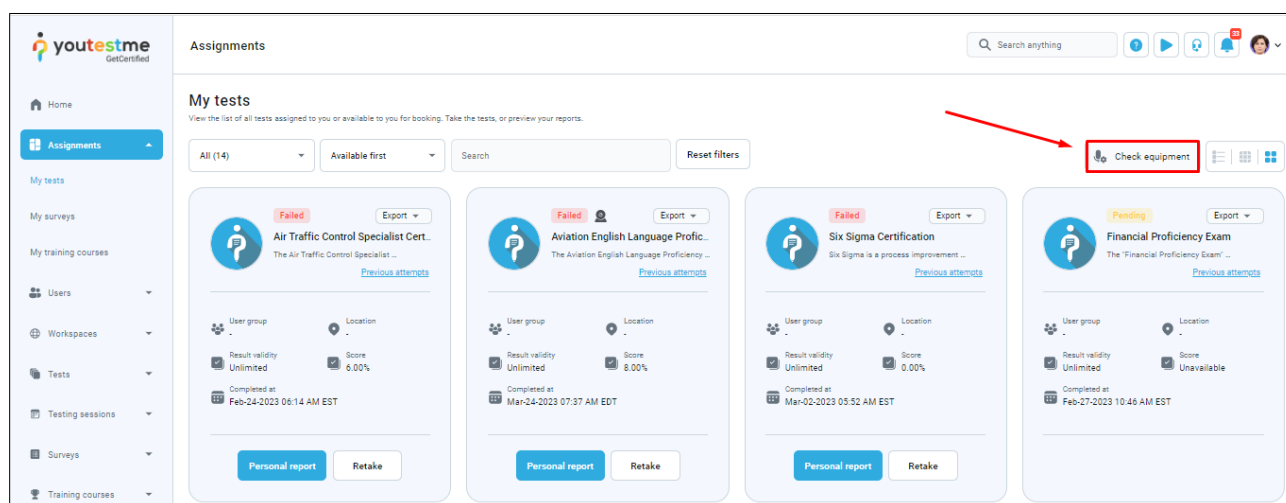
youtestme GetCertified

Home
Assignments
My tests
My surveys
My training courses
Users
Workspaces
Tests
Testing sessions
Surveys
Training courses

Assignments

Search anything

33

My tests

View the list of all tests assigned to you or available to you for booking. Take the tests, or preview your reports.

All (14)
Available first
Search
Reset filters
Check equipment

Failed
Export
Air Traffic Control Specialist Cert...
The Air Traffic Control Specialist ...
Previous attempts
User group
-
Location
-
Result validity
Unlimited
Score
6.00%
Completed at
Feb-24-2023 06:14 AM EST
Personal report
Retake

Failed
Export
Aviation English Language Profic...
The Aviation English Language Proficiency ...
Previous attempts
User group
-
Location
-
Result validity
Unlimited
Score
8.00%
Completed at
Mar-24-2023 07:37 AM EDT
Personal report
Retake

Failed
Export
Six Sigma Certification
Six Sigma is a process improvement ...
Previous attempts
User group
-
Location
-
Result validity
Unlimited
Score
0.00%
Completed at
Mar-02-2023 05:52 AM EST
Personal report
Retake

Pending
Export
Financial Proficiency Exam
The "Financial Proficiency Exam" ...
Previous attempts
User group
-
Location
-
Result validity
Unlimited
Score
Unavailable
Completed at
Feb-27-2023 10:46 AM EST
Personal report
Retake